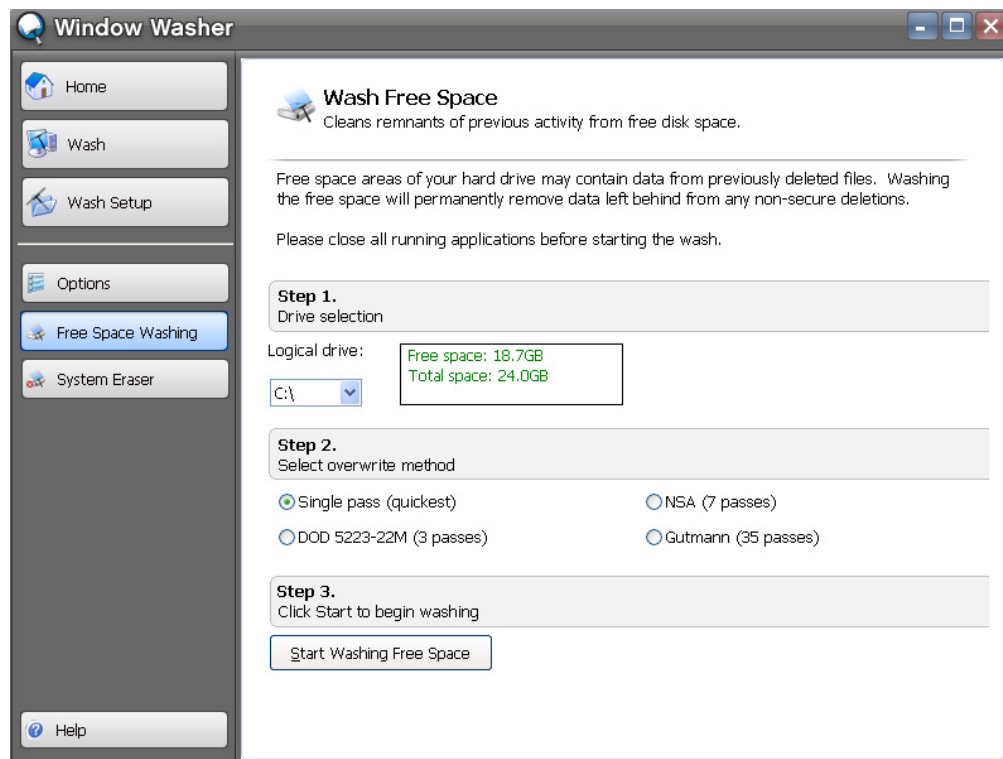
Window Washer

Home

Wash

Wash Setup

Options

Free Space Washing

System Eraser

Help

Wash Free Space
Cleans remnants of previous activity from free disk space.

Free space areas of your hard drive may contain data from previously deleted files. Washing the free space will permanently remove data left behind from any non-secure deletions.

Please close all running applications before starting the wash.

Step 1.
Drive selection

Logical drive:

C:\

Free space: 18.7GB
Total space: 24.0GB

Step 2.
Select overwrite method

Single pass (quickest)

NSA (7 passes)

DOD 5223-22M (3 passes)

Gutmann (35 passes)

Step 3.
Click Start to begin washing

Start Washing Free Space